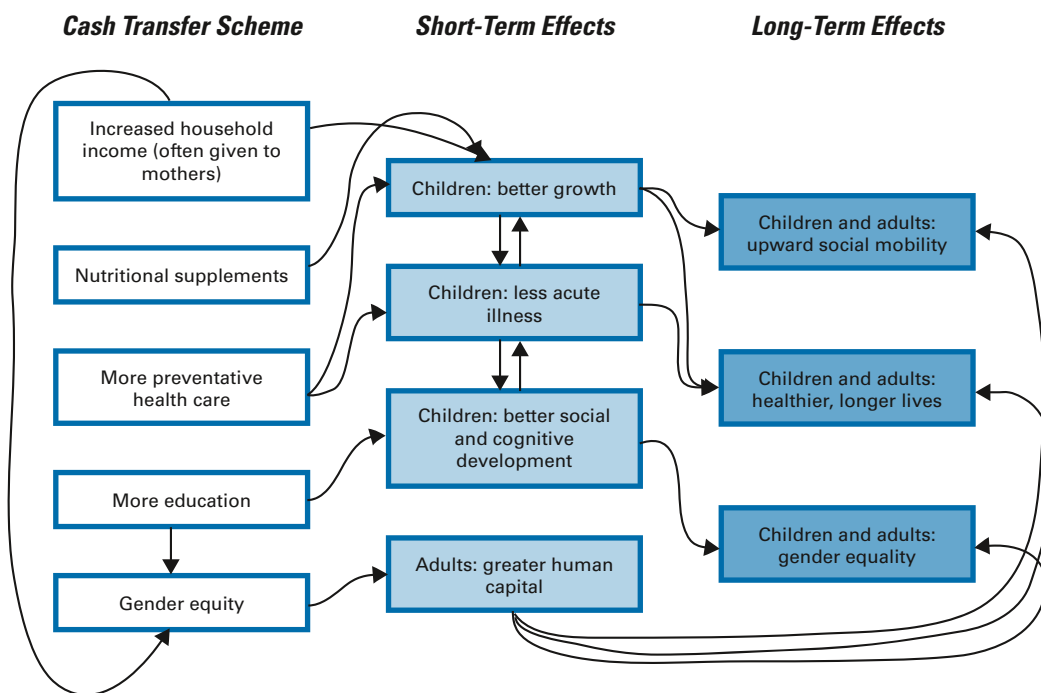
Cash Transfer Scheme

Short-Term Effects

Long-Term Effects

Increased household income (often given to mothers)

Nutritional supplements

More preventative health care

More education

Gender equity

Children: better growth

Children: less acute illness

Children: better social and cognitive development

Adults: greater human capital

Children and adults: upward social mobility

Children and adults: healthier, longer lives

Children and adults: gender equality